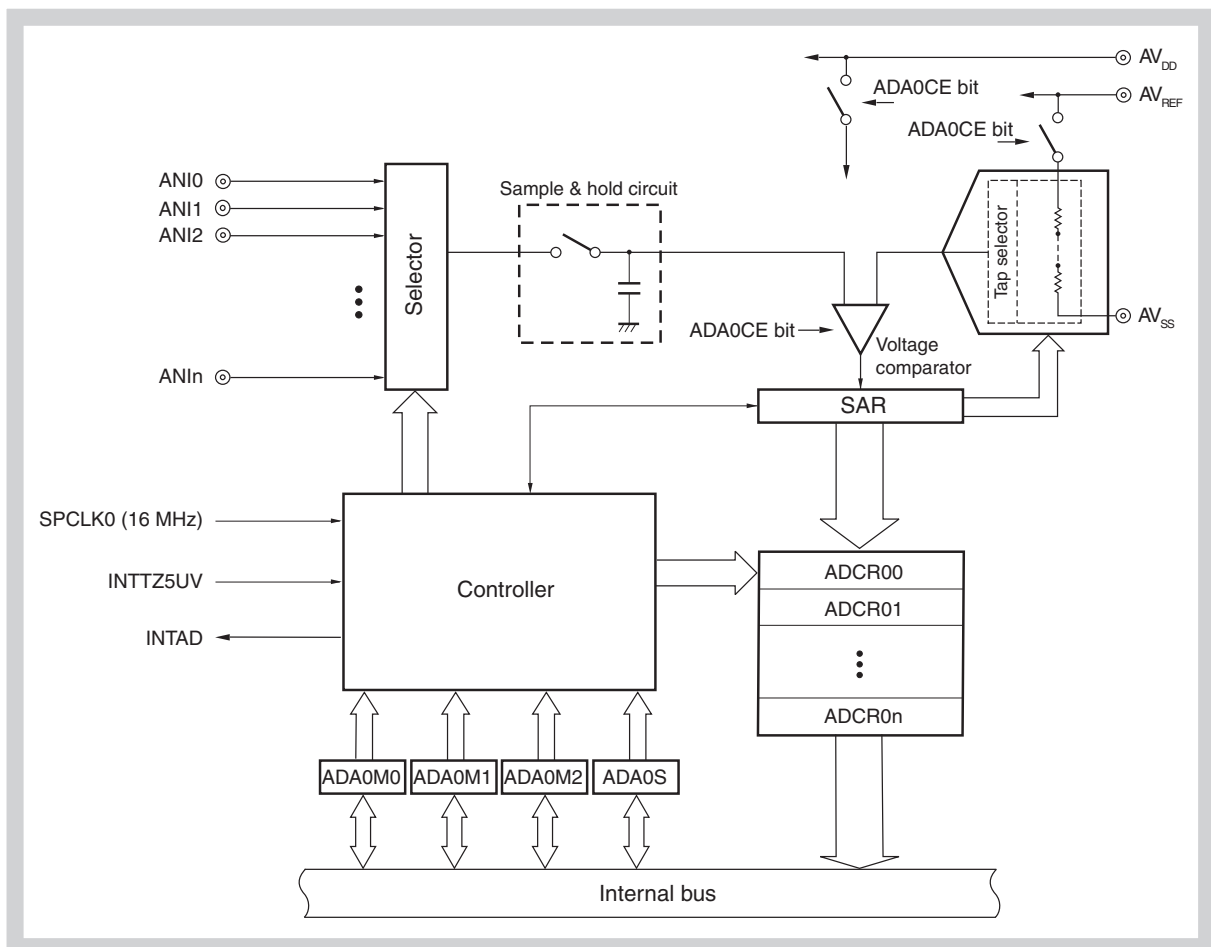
$AV_{DD}$
ADA0CE bit
$AV_{REF}$
ADA0CE bit

ANI0
ANI1
ANI2
Selector
Sample & hold circuit
Tap selector
ADA0CE bit
Voltage comparator
$AV_{SS}$
ANIn
SAR

SPCLK0 (16 MHz)
INTTZ5UV
Controller
INTAD

ADCR00
ADCR01
ADCR0n

ADA0M0
ADA0M1
ADA0M2
ADA0S

Internal bus